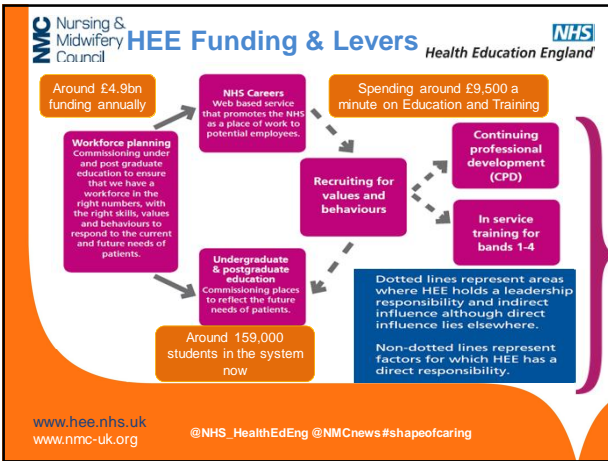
NMC Nursing & Midwifery Council

HEE Funding & Levers

NHS Health Education England

Around £4.9bn funding annually

NHS Careers
Web based service that promotes the NHS as a place of work to potential employees.

Spending around £9,500 a minute on Education and Training

Workforce planning
Commissioning under and post graduate education to ensure that we have a workforce in the right numbers, with the right skills, values and behaviours to respond to the current and future needs of patients.

Recruiting for values and behaviours

Continuing professional development (CPD)

In service training for bands 1-4

Undergraduate & postgraduate education
Commissioning places to reflect the future needs of patients.

Dotted lines represent areas where HEE holds a leadership responsibility and indirect influence although direct influence lies elsewhere.

Non-dotted lines represent factors for which HEE has a direct responsibility.

Around 159,000 students in the system now

www.hee.nhs.uk
www.nmc-uk.org

@NHS_HealthEdEng @NMCnews #shapeofcaring